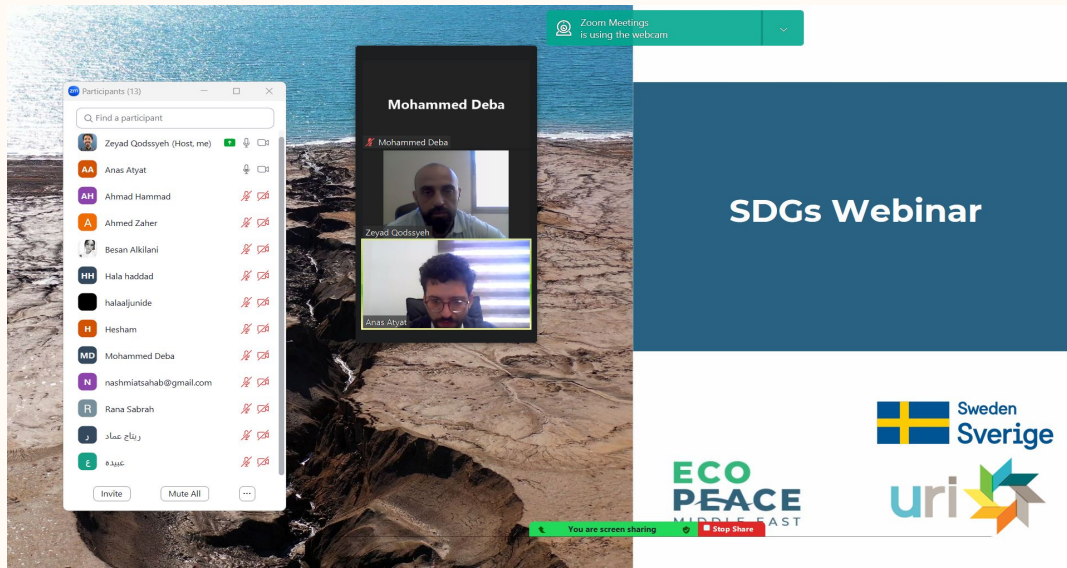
Zoom Meetings
is using the webcam

Participants (13)

Find a participant

Zeyad Qodssyeh (Host, me)
AA Anas Atyat
AH Ahmad Hammad
A Ahmed Zaher
Besan Alkilani
HH Hala haddad
halaaljunide
H Hesham
MD Mohammed Deba
N nashmiatsahab@gmail.com
R Rana Sabrah
ر ريتاج عماد
ع عبيده

Invite
Mute All
...

Mohammed Deba
Mohammed Deba
Zeyad Qodssyeh
Anas Atyat

SDGs Webinar

Sweden
Sverige

ECO
PEACE
MIDDLE EAST

uri

You are screen sharing
Stop Share